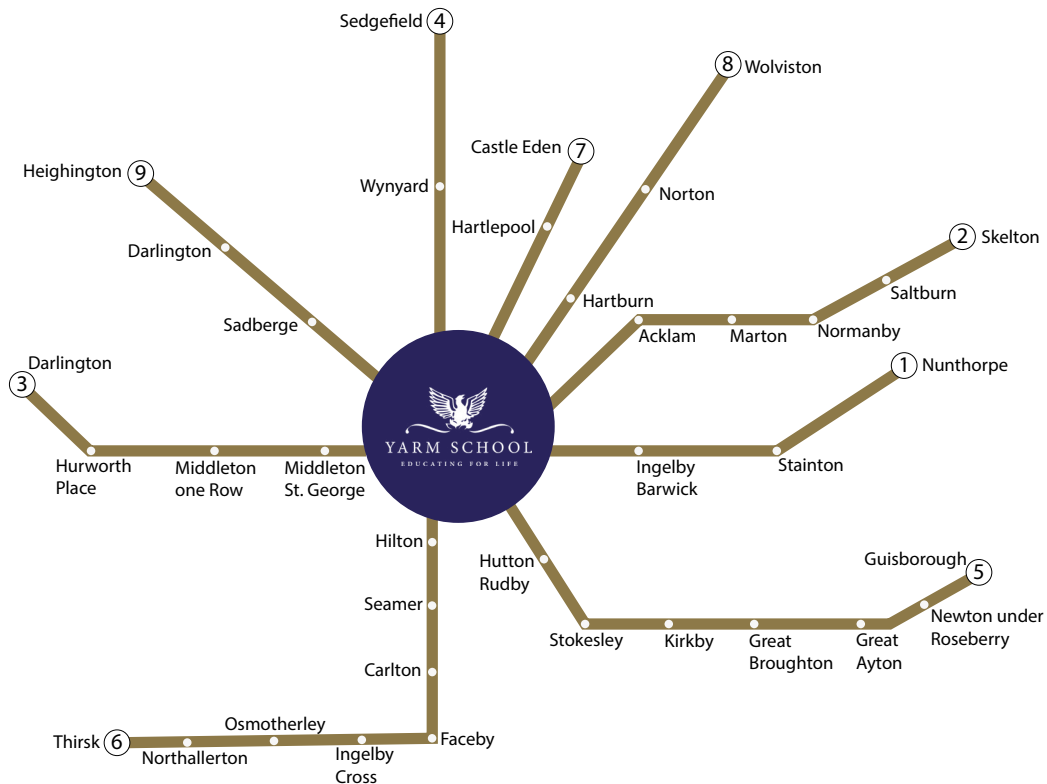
Sedgefield 4

8 Wolviston

Castle Eden 7

Heighington 9

Wynyard

Norton

Hartlepool

2 Skelton

Darlington

Saltburn

Hartburn

Sadberge

Acklam

Marton

Normanby

Darlington
3

1 Nunthorpe

YARM SCHOOL
EDUCATING FOR LIFE

Hurworth Place

Middleton one Row

Middleton St. George

Ingelby Barwick

Stainton

Hilton

Hutton Rudby

Guisborough 5

Seamer

Newton under Roseberry

Stokesley

Kirkby

Great Broughton

Great Ayton

Carlton

Osmotherley

Thirsk 6

Northallerton

Ingelby Cross

Faceby